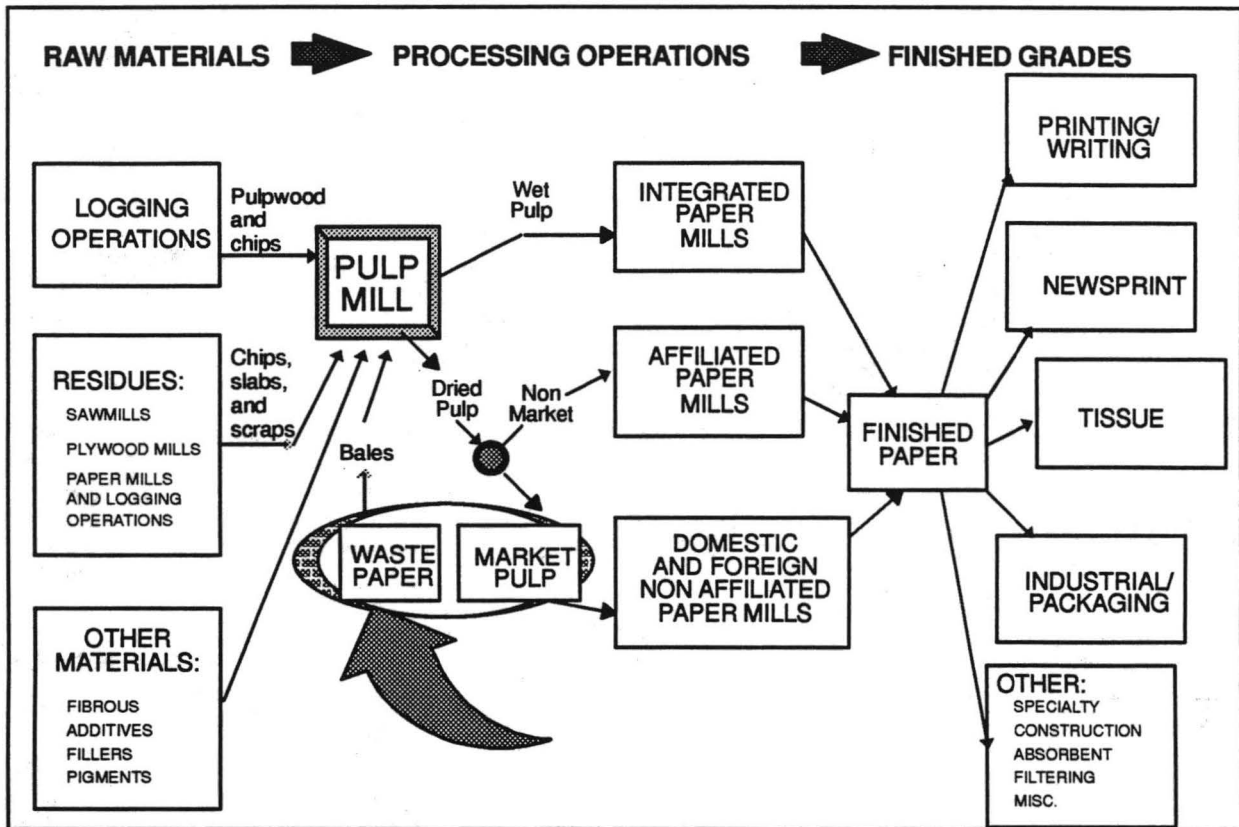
RAW MATERIALS PROCESSING OPERATIONS FINISHED GRADES

LOGGING OPERATIONS

Pulpwood and chips

PULP MILL

Wet Pulp

INTEGRATED PAPER MILLS

PRINTING/ WRITING

NEWSPRINT

RESIDUES:
SAWMILLS
PLYWOOD MILLS
PAPER MILLS AND LOGGING OPERATIONS

Chips, slabs, and scraps

Dried Pulp

Non Market

AFFILIATED PAPER MILLS

FINISHED PAPER

TISSUE

Bales

WASTE PAPER

MARKET PULP

DOMESTIC AND FOREIGN NON AFFILIATED PAPER MILLS

INDUSTRIAL/ PACKAGING

OTHER MATERIALS:
FIBROUS
ADDITIVES
FILLERS
PIGMENTS

OTHER:
SPECIALTY
CONSTRUCTION
ABSORBENT
FILTERING
MISC.